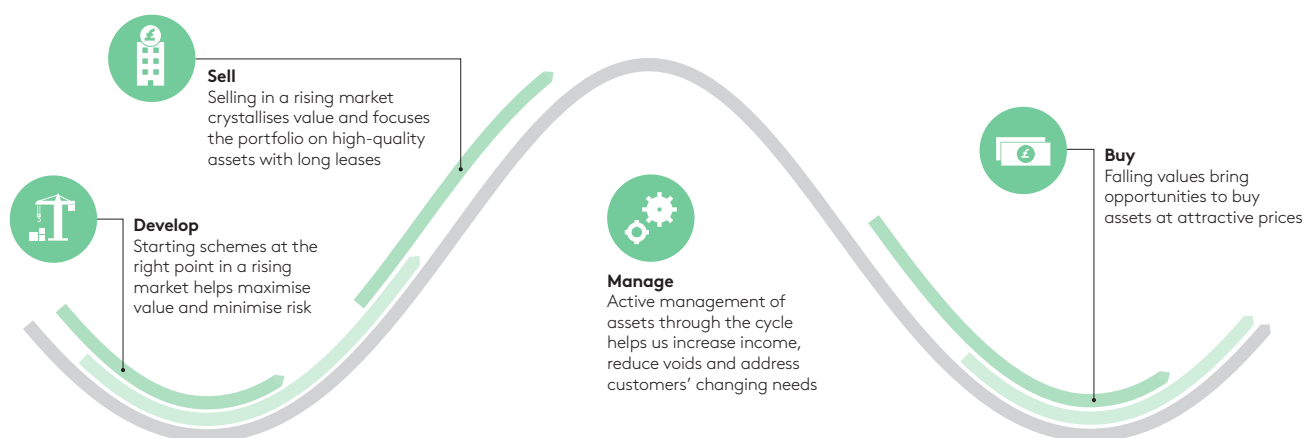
£

Sell
Selling in a rising market crystallises value and focuses the portfolio on high-quality assets with long leases

Develop
Starting schemes at the right point in a rising market helps maximise value and minimise risk

Manage
Active management of assets through the cycle helps us increase income, reduce voids and address customers' changing needs

£

Buy
Falling values bring opportunities to buy assets at attractive prices